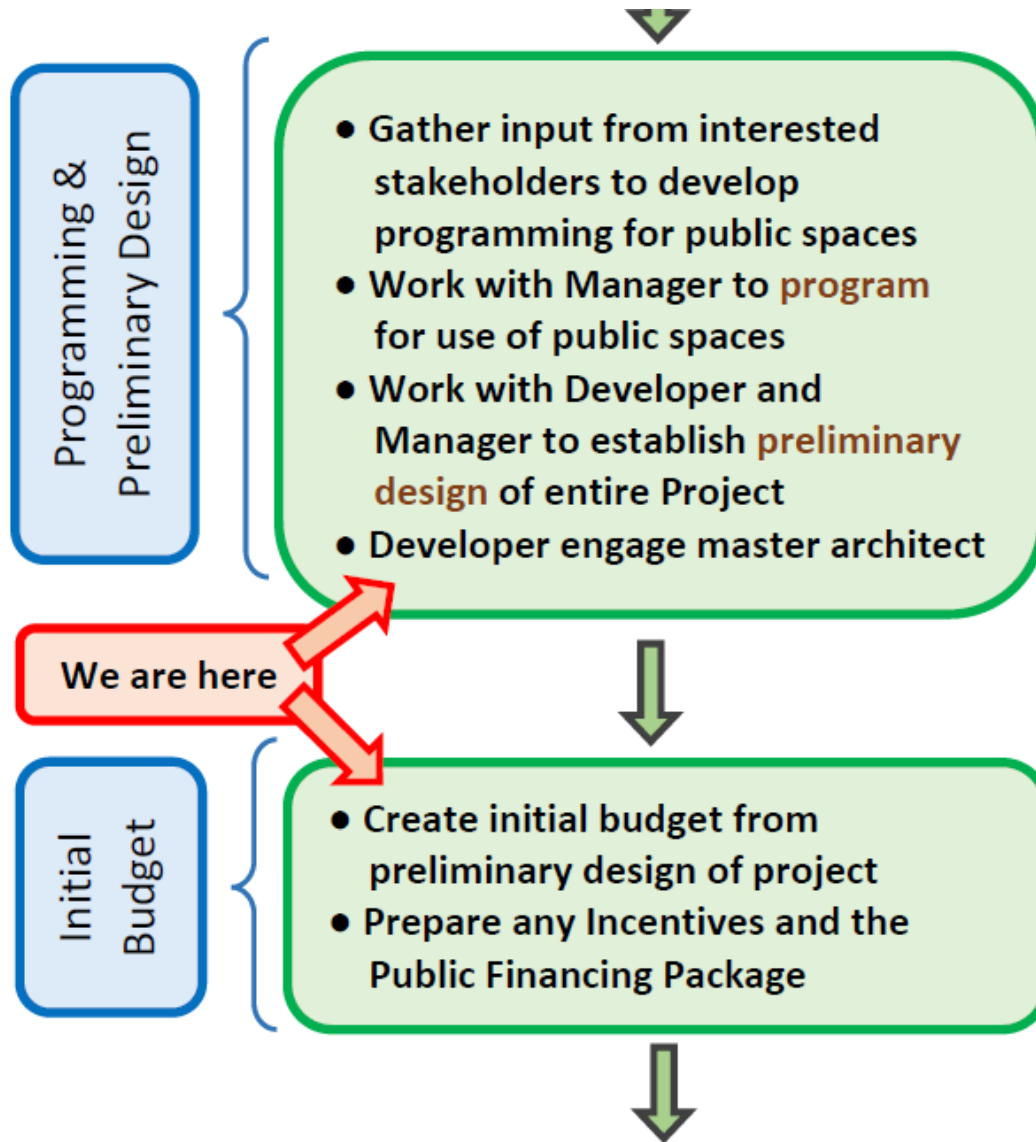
Programming & Preliminary Design

• Gather input from interested stakeholders to develop programming for public spaces
• Work with Manager to program for use of public spaces
• Work with Developer and Manager to establish preliminary design of entire Project
• Developer engage master architect

We are here

Initial Budget

• Create initial budget from preliminary design of project
• Prepare any Incentives and the Public Financing Package